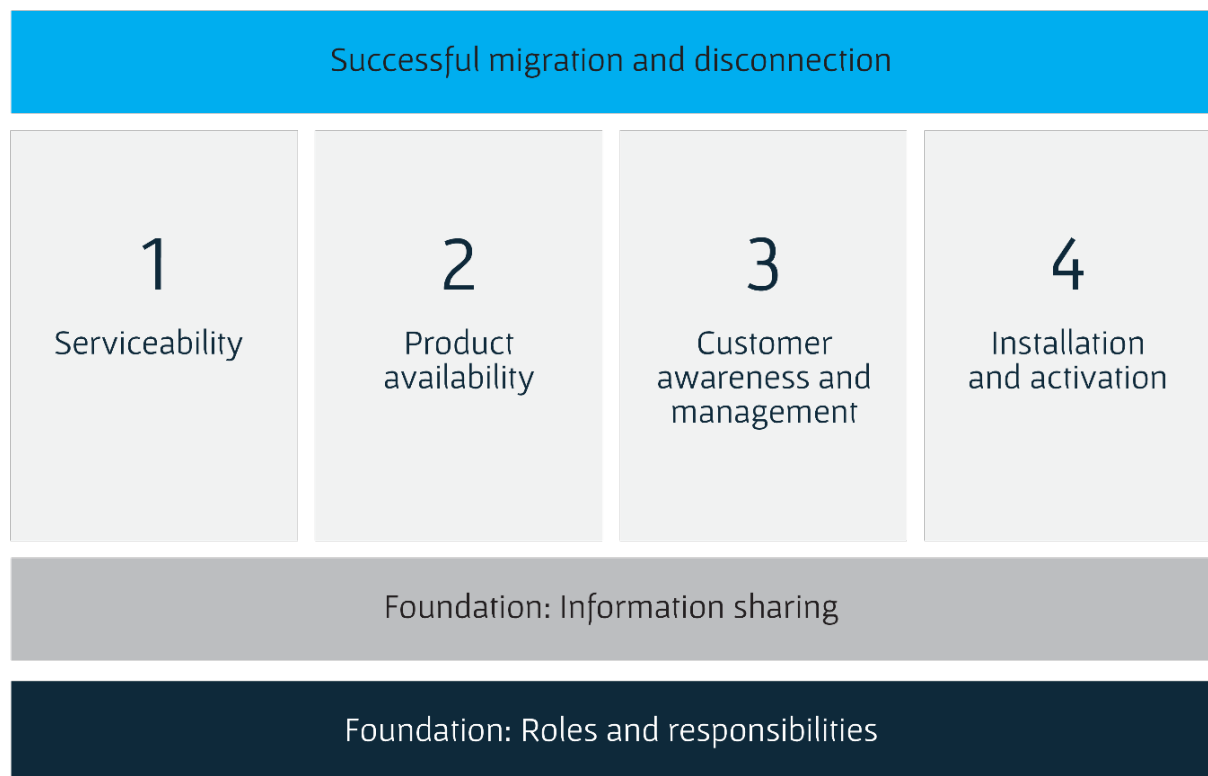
Successful migration and disconnection

1
Serviceability

2
Product availability

3
Customer awareness and management

4
Installation and activation

Foundation: Information sharing

Foundation: Roles and responsibilities